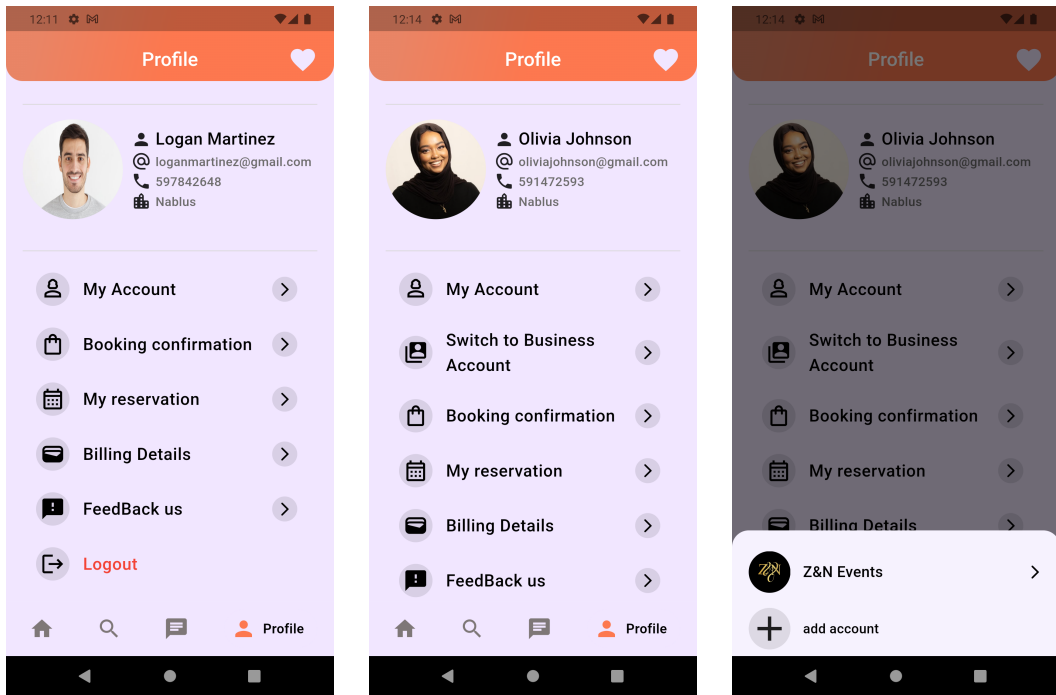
12:11

Profile

Logan Martinez
loganmartinez@gmail.com
597842648
Nablus

My Account

Booking confirmation

My reservation

Billing Details

FeedBack us

Logout

Profile

12:14

Profile

Olivia Johnson
oliviajohnson@gmail.com
591472593
Nablus

My Account

Switch to Business Account

Booking confirmation

My reservation

Billing Details

FeedBack us

Profile

12:14

Profile

Olivia Johnson
oliviajohnson@gmail.com
591472593
Nablus

My Account

Switch to Business Account

Booking confirmation

My reservation

Billing Details

Z&N Events

add account